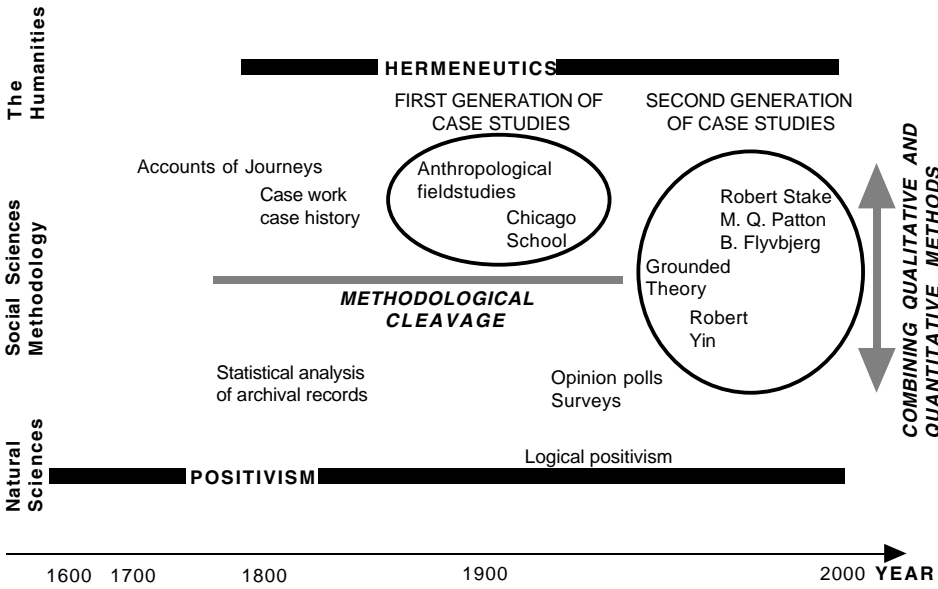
The Humanities

HERMENEUTICS

FIRST GENERATION OF CASE STUDIES

SECOND GENERATION OF CASE STUDIES

Social Sciences Methodology

Accounts of Journeys

Case work case history

Anthropological fieldstudies

Chicago School

Robert Stake
M. Q. Patton
B. Flyvbjerg

Grounded Theory

Robert Yin

COMBINING QUALITATIVE AND QUANTITATIVE METHODS

METHODOLOGICAL CLEAVAGE

Statistical analysis of archival records

Opinion polls Surveys

Natural Sciences

POSITIVISM

Logical positivism

1600 1700 1800 1900 2000 YEAR